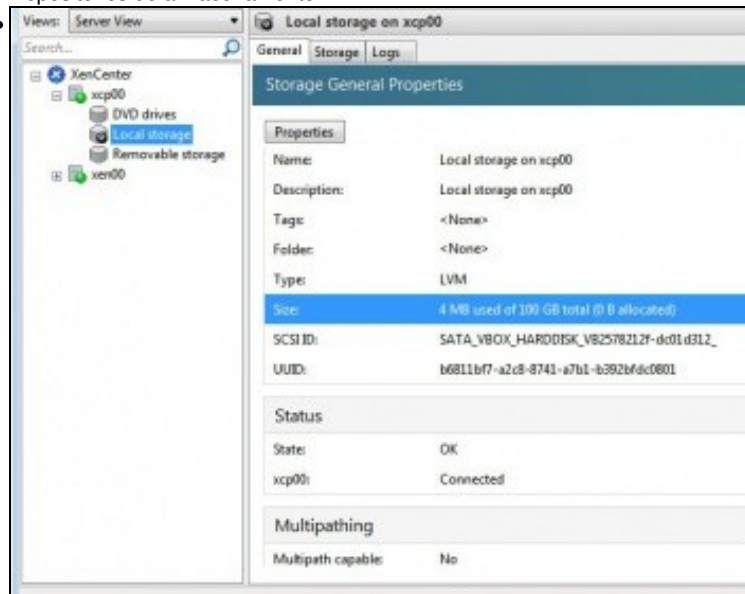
Views: Server View

Search...

XenCenter
xcp00
DVD drives
Local storage
Removable storage
xen00

Local storage on xcp00

General | Storage | Logs

Storage General Properties

Properties

| | |
|---|---|
| Name: | Local storage on xcp00 |
| Description: | Local storage on xcp00 |
| Tags: | <None> |
| Folder: | <None> |
| Type: | LVM |
| Size: | 4 MB used of 100 GB total (0 B allocated) |
| SCSI ID: | SATA_VBOX_HARDDISK_VB2578212f-dc01d312_ |
| UUID: | b6811bf7-a2c8-8741-a7b1-b392bfdc0801 |

Status

| | |
|---|---|
| State: | OK |
| xcp00: | Connected |

Multipathing

| | |
|---|---|
| Multipath capable: | No |